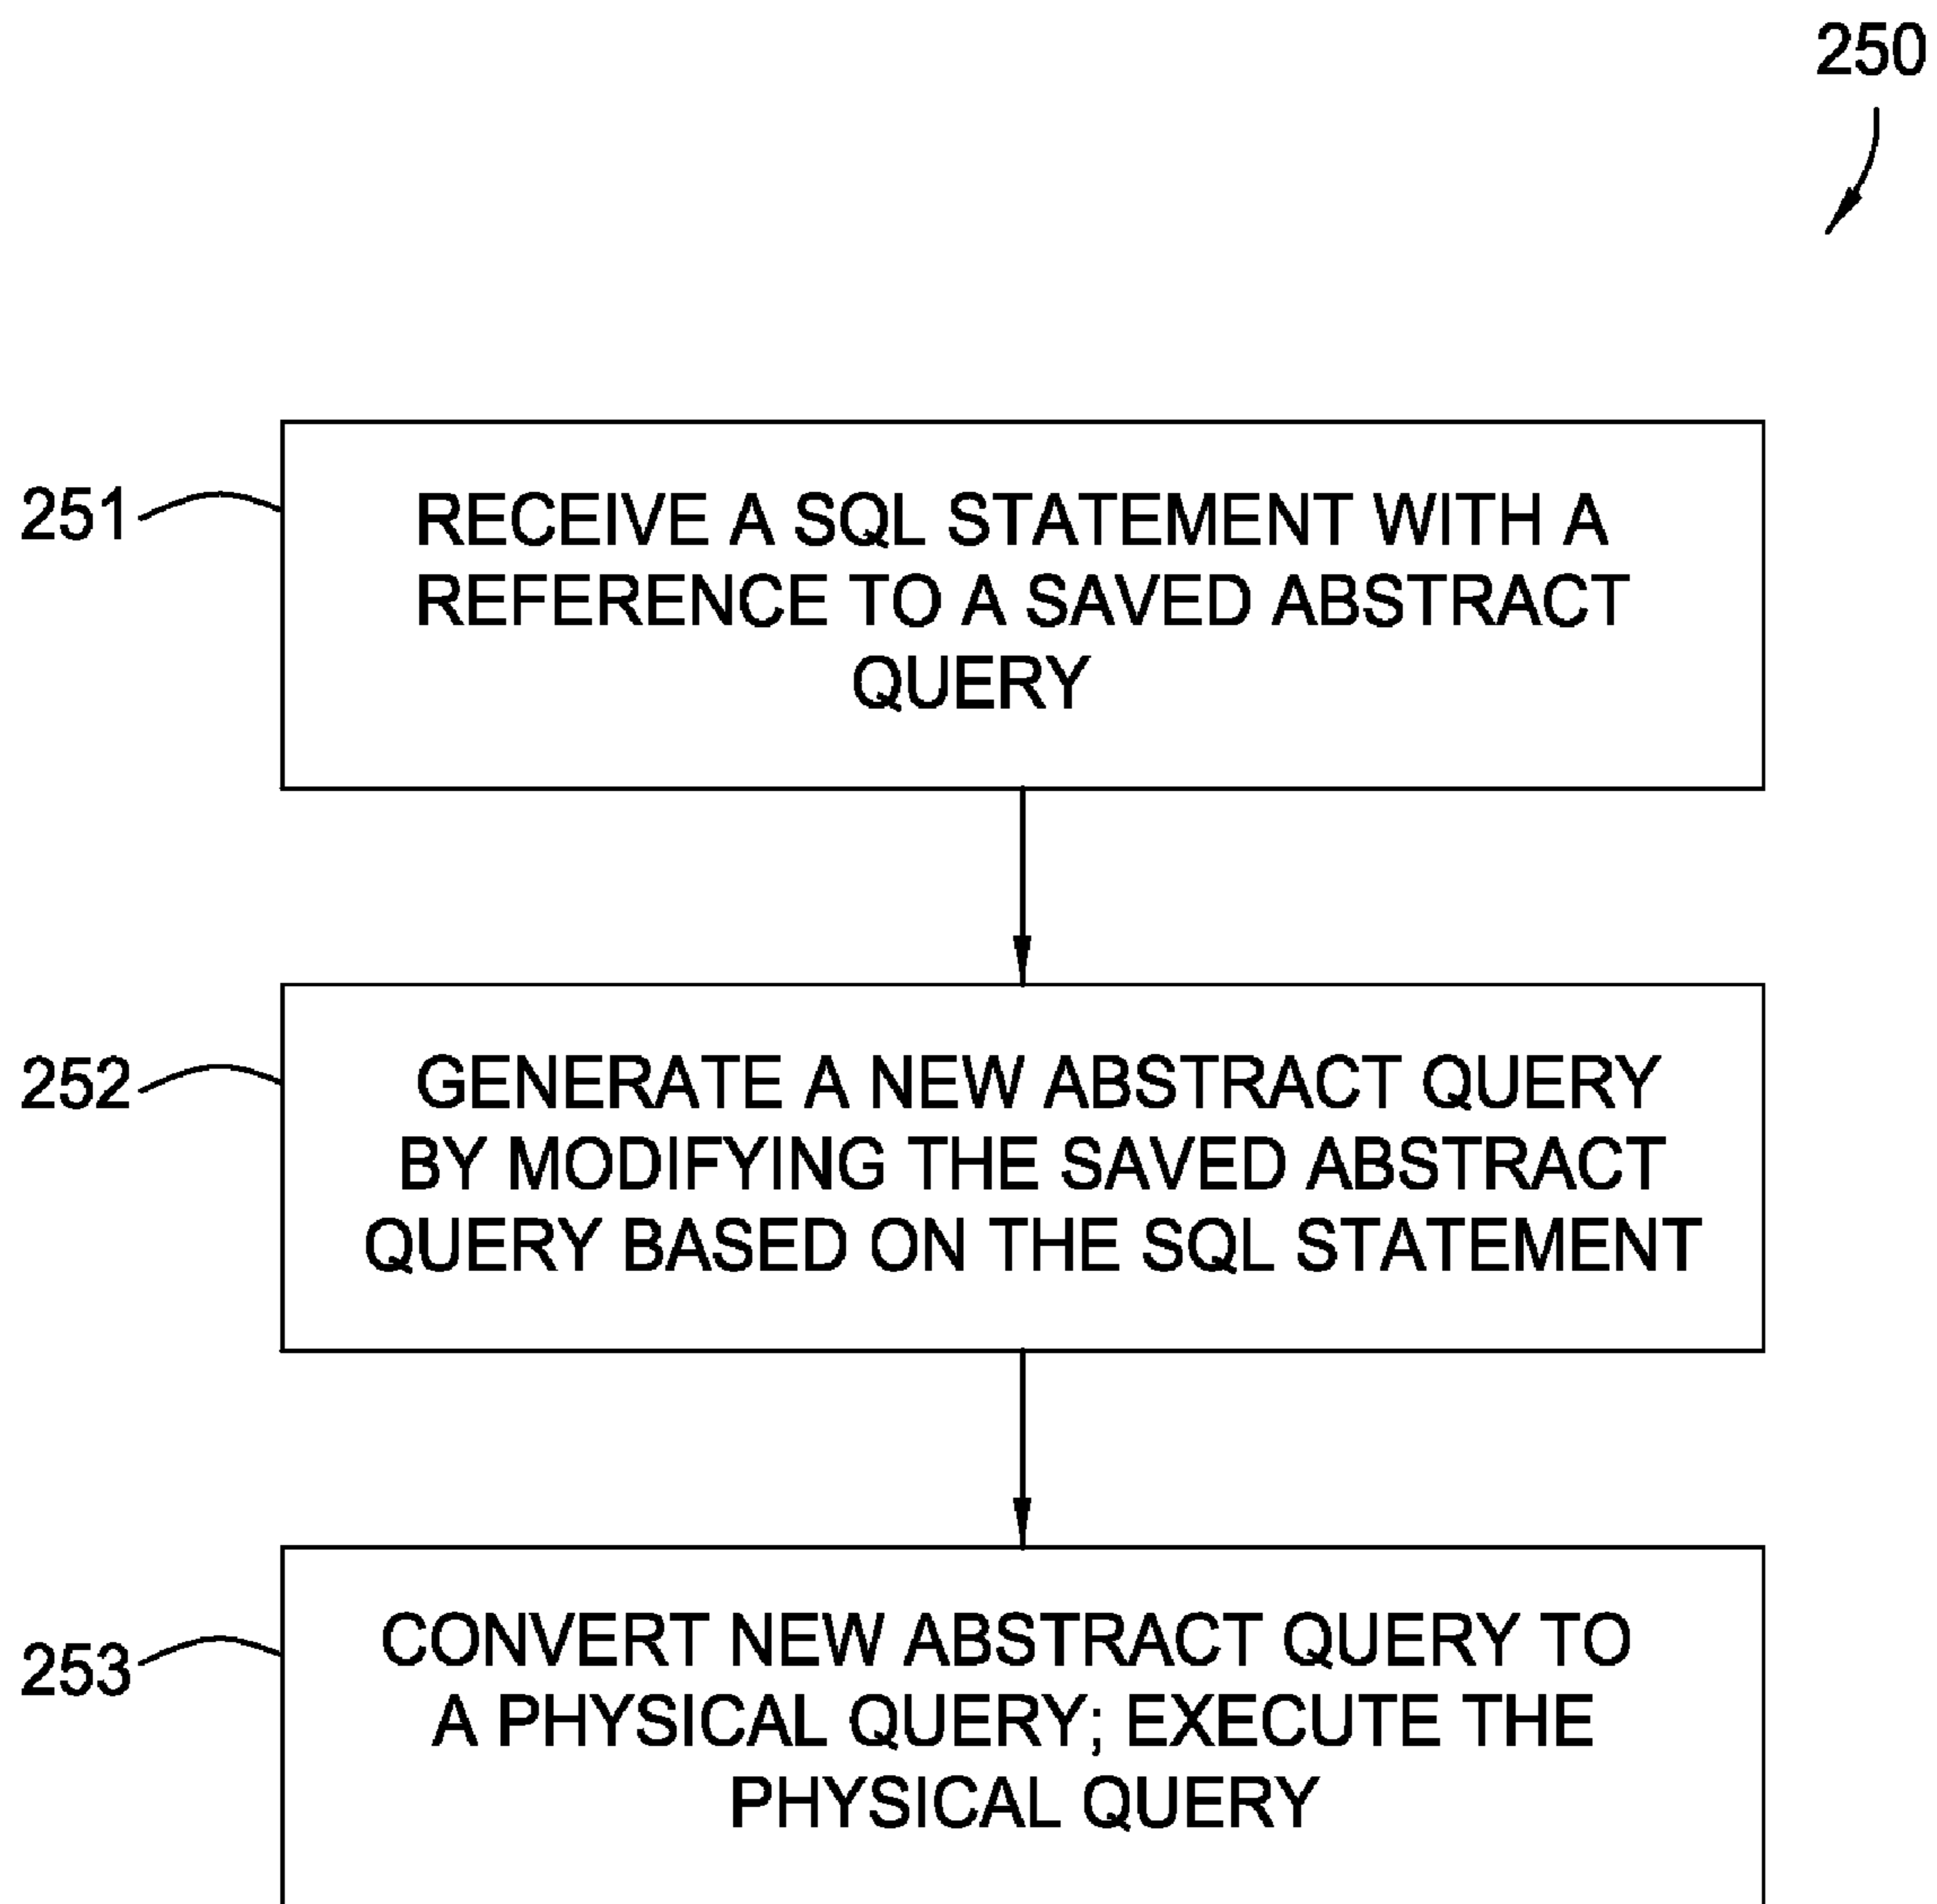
250

251

RECEIVE A SQL STATEMENT WITH A REFERENCE TO A SAVED ABSTRACT QUERY

252

GENERATE A NEW ABSTRACT QUERY BY MODIFYING THE SAVED ABSTRACT QUERY BASED ON THE SQL STATEMENT

253

CONVERT NEW ABSTRACT QUERY TO A PHYSICAL QUERY; EXECUTE THE PHYSICAL QUERY